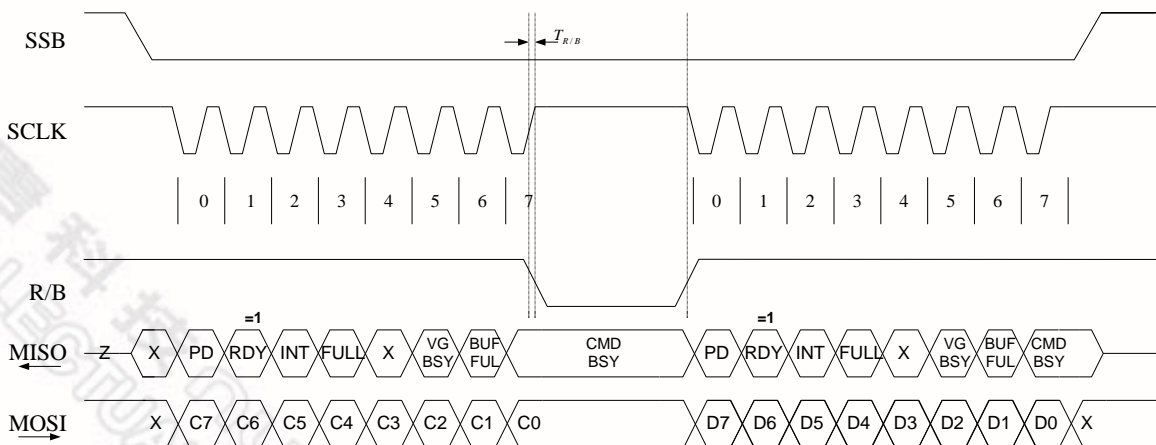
SSB
$T_{R/B}$
SCLK
0 1 2 3 4 5 6 7
0 1 2 3 4 5 6 7
R/B
=1
=1
MISO
Z X PD RDY INT FULL X VG BSY BUF FUL CMD BSY PD RDY INT FULL X VG BSY BUF FUL CMD BSY
MOSI
X C7 C6 C5 C4 C3 C2 C1 C0 D7 D6 D5 D4 D3 D2 D1 D0 X